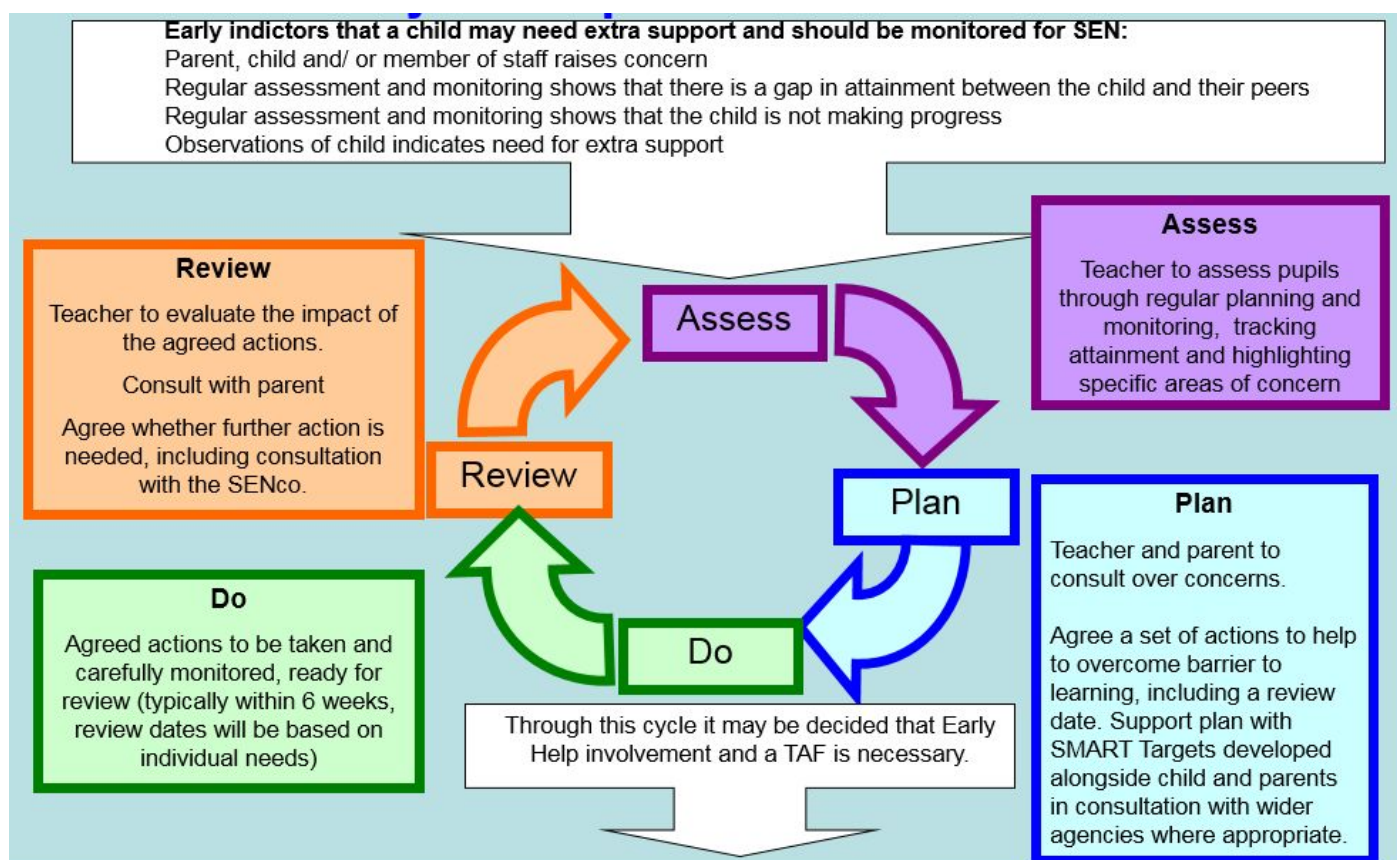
**Early indictors that a child may need extra support and should be monitored for SEN:**
Parent, child and/ or member of staff raises concern
Regular assessment and monitoring shows that there is a gap in attainment between the child and their peers
Regular assessment and monitoring shows that the child is not making progress
Observations of child indicates need for extra support

**Review**
Teacher to evaluate the impact of the agreed actions.
Consult with parent
Agree whether further action is needed, including consultation with the SENco.

Assess

**Assess**
Teacher to assess pupils through regular planning and monitoring, tracking attainment and highlighting specific areas of concern

Review

Plan

**Plan**
Teacher and parent to consult over concerns.

Agree a set of actions to help to overcome barrier to learning, including a review date. Support plan with SMART Targets developed alongside child and parents in consultation with wider agencies where appropriate.

**Do**
Agreed actions to be taken and carefully monitored, ready for review (typically within 6 weeks, review dates will be based on individual needs)

Do

Through this cycle it may be decided that Early Help involvement and a TAF is necessary.